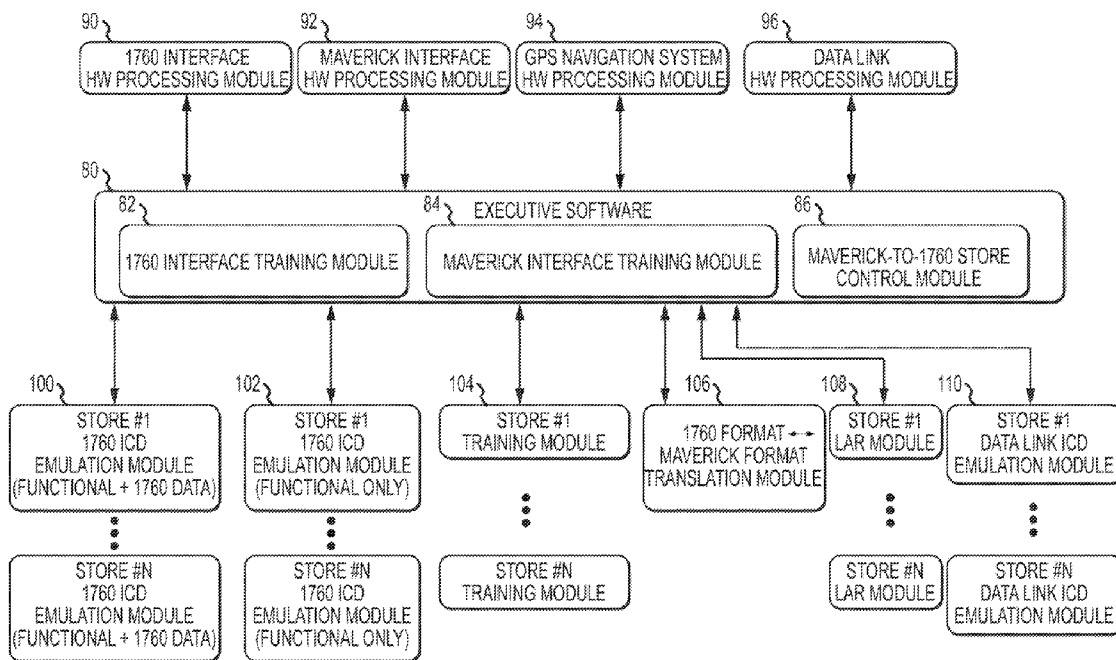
90
1760 INTERFACE
HW PROCESSING MODULE

92
MAVERICK INTERFACE
HW PROCESSING MODULE

94
GPS NAVIGATION SYSTEM
HW PROCESSING MODULE

96
DATA LINK
HW PROCESSING MODULE

80

84 EXECUTIVE SOFTWARE

82
1760 INTERFACE TRAINING MODULE

MAVERICK INTERFACE TRAINING MODULE

86
MAVERICK-TO-1760 STORE
CONTROL MODULE

100
STORE #1
1760 ICD
EMULATION MODULE
(FUNCTIONAL + 1760 DATA)

102
STORE #1
1760 ICD
EMULATION MODULE
(FUNCTIONAL ONLY)

104
STORE #1
TRAINING MODULE

106
1760 FORMAT ↔
MAVERICK FORMAT
TRANSLATION MODULE

108
STORE #1
LAR MODULE

110
STORE #1
DATA LINK ICD
EMULATION MODULE

STORE #N
1760 ICD
EMULATION MODULE
(FUNCTIONAL + 1760 DATA)

STORE #N
1760 ICD
EMULATION MODULE
(FUNCTIONAL ONLY)

STORE #N
TRAINING MODULE

STORE #N
LAR MODULE

STORE #N
DATA LINK ICD
EMULATION MODULE